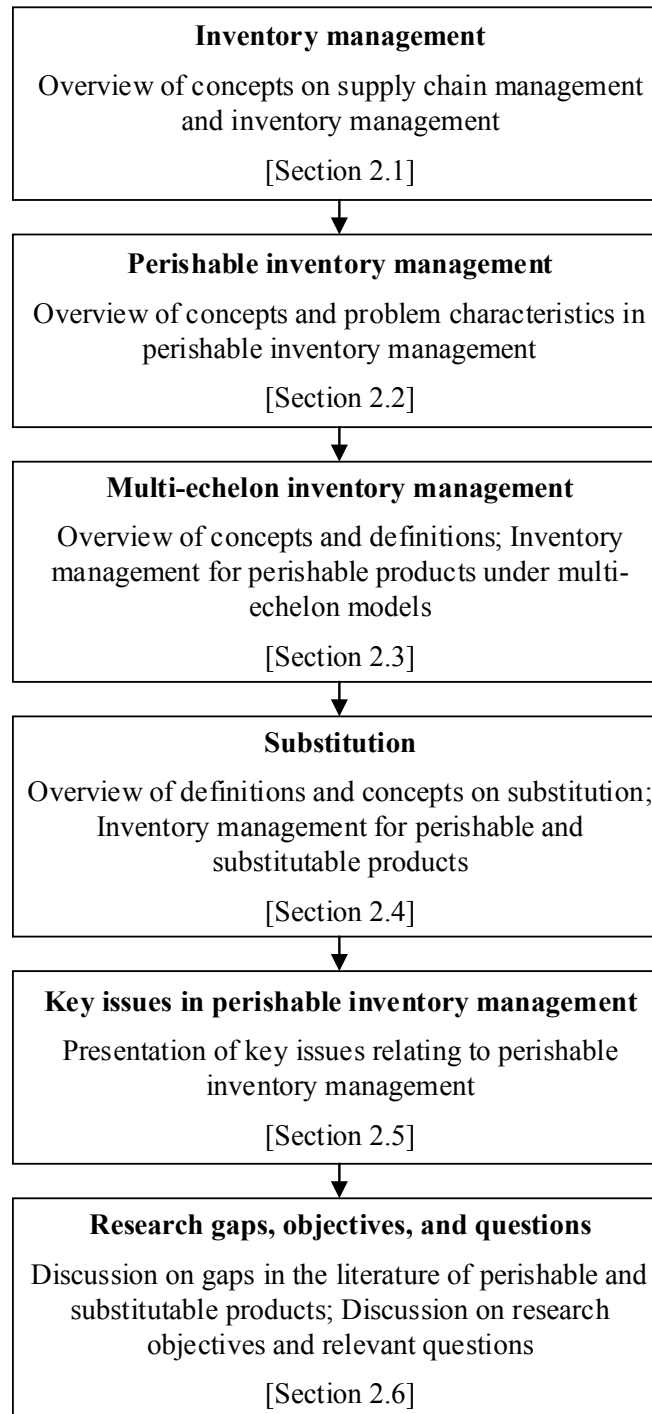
Inventory management

Overview of concepts on supply chain management and inventory management

[Section 2.1]

Perishable inventory management

Overview of concepts and problem characteristics in perishable inventory management

[Section 2.2]

Multi-echelon inventory management

Overview of concepts and definitions; Inventory management for perishable products under multi-echelon models

[Section 2.3]

Substitution

Overview of definitions and concepts on substitution; Inventory management for perishable and substitutable products

[Section 2.4]

Key issues in perishable inventory management

Presentation of key issues relating to perishable inventory management

[Section 2.5]

Research gaps, objectives, and questions

Discussion on gaps in the literature of perishable and substitutable products; Discussion on research objectives and relevant questions

[Section 2.6]